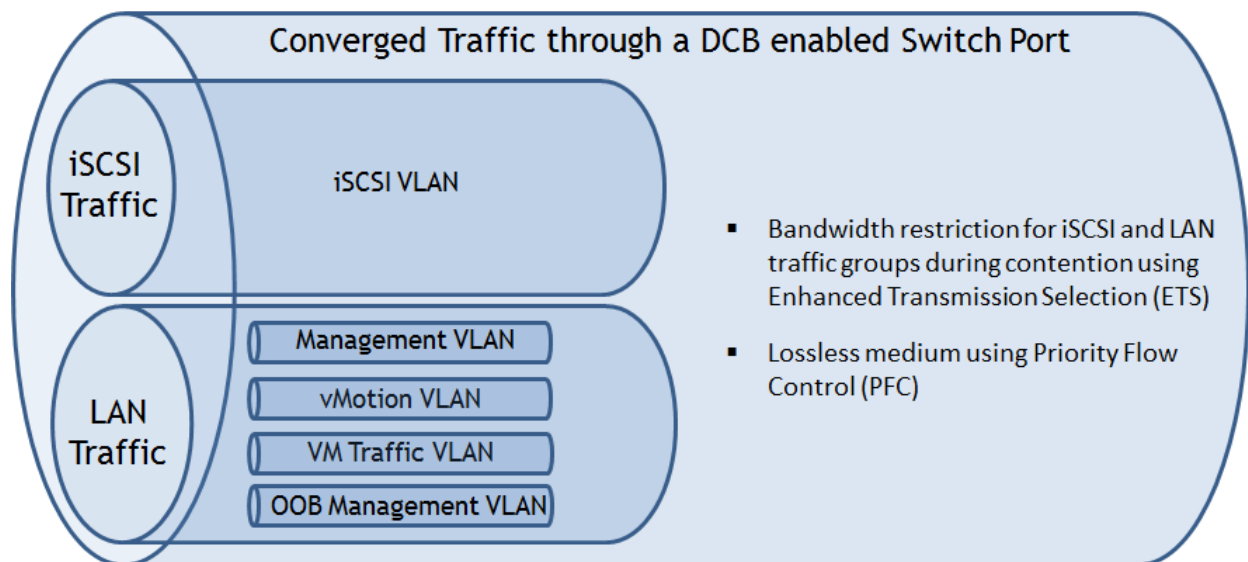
Converged Traffic through a DCB enabled Switch Port

iSCSI Traffic

iSCSI VLAN

LAN Traffic

Management VLAN

vMotion VLAN

VM Traffic VLAN

OOB Management VLAN

- Bandwidth restriction for iSCSI and LAN traffic groups during contention using Enhanced Transmission Selection (ETS)
- Lossless medium using Priority Flow Control (PFC)